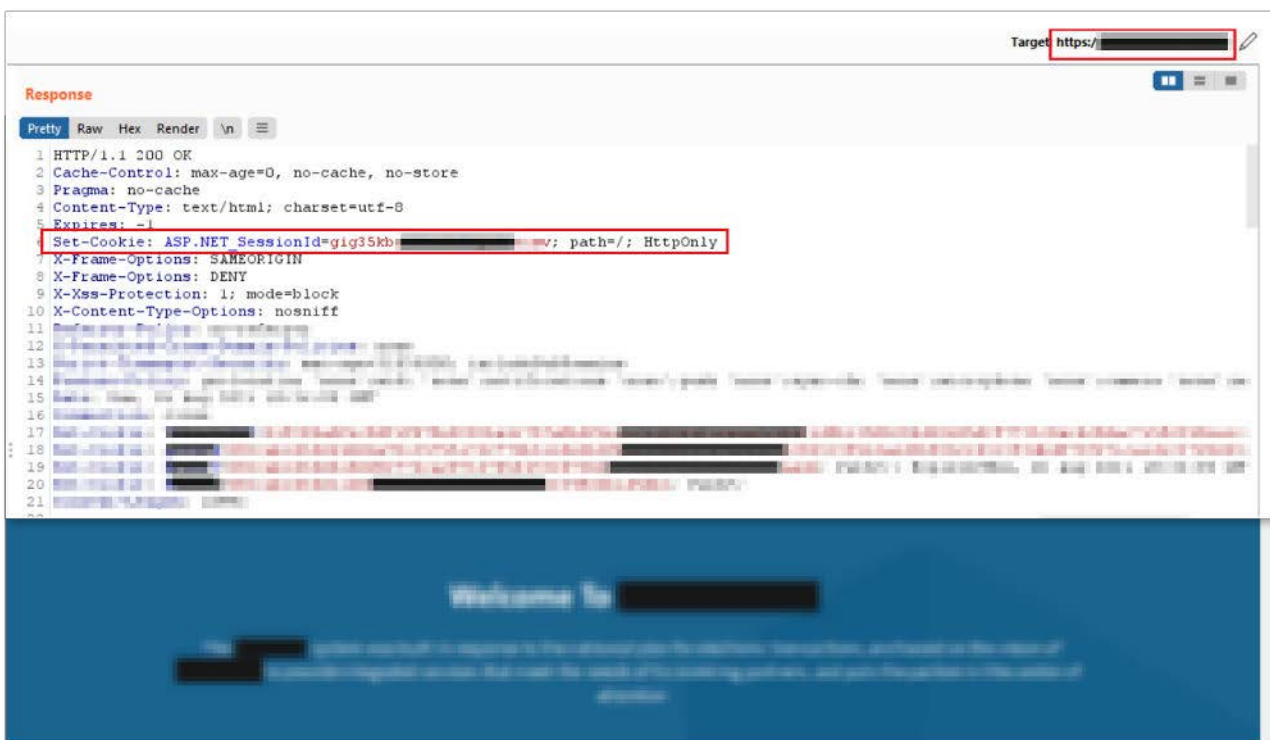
Target: https:/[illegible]

Response

Pretty Raw Hex Render \n ≡

1 HTTP/1.1 200 OK
2 Cache-Control: max-age=0, no-cache, no-store
3 Pragma: no-cache
4 Content-Type: text/html; charset=utf-8
5 Expires: -1
6 Set-Cookie: ASP.NET_SessionId=gig35kb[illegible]v; path=/; HttpOnly
7 X-Frame-Options: SAMEORIGIN
8 X-Frame-Options: DENY
9 X-Xss-Protection: 1; mode=block
10 X-Content-Type-Options: nosniff
11 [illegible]
12 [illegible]
13 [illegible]
14 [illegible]
15 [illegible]
16 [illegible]
17 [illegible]
18 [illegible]
19 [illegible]
20 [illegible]
21 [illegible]

Welcome To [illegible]

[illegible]